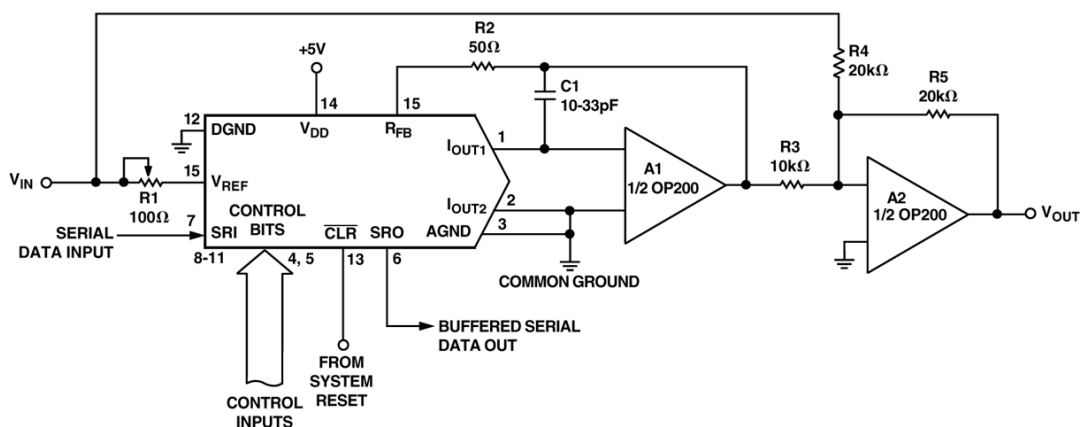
R2
50Ω
R4
20kΩ
+5V
14
15
C1
10-33pF
R5
20kΩ
12
DGND
$V_{DD}$
$R_{FB}$
$I_{OUT1}$
1
A1
1/2 OP200
R3
10kΩ
$V_{IN}$
15
$V_{REF}$
R1
100Ω
7
CONTROL
$I_{OUT2}$
2
A2
1/2 OP200
$V_{OUT}$
SERIAL DATA INPUT
SRI
BITS
$\overline{CLR}$
SRO
AGND
3
8-11
4, 5
13
6
COMMON GROUND
BUFFERED SERIAL DATA OUT
FROM SYSTEM RESET
CONTROL INPUTS